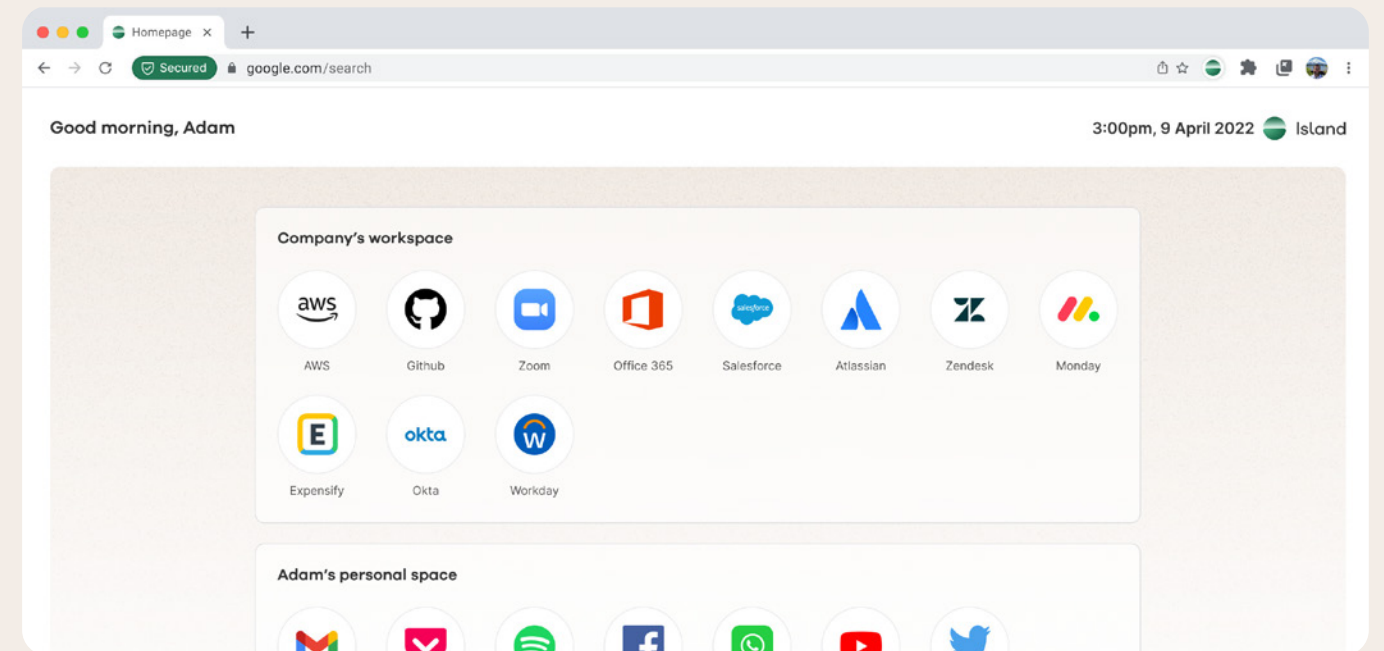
Homepage ×

Secured google.com/search

Good morning, Adam

3:00pm, 9 April 2022 Island

Company's workspace

aws

AWS

Github

Zoom

Office 365

salesforce

Salesforce

Atlassian

Zendesk

Monday

E

Expensify

okta

Okta

W

Workday

Adam's personal space